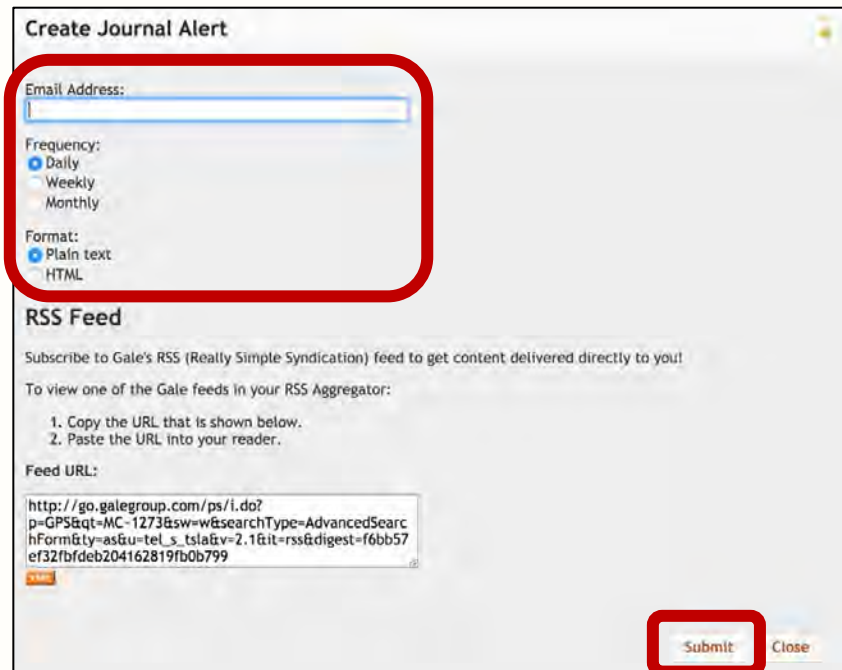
Create Journal Alert

Email Address:

Frequency:
Daily
Weekly
Monthly

Format:
Plain text
HTML

RSS Feed

Subscribe to Gale's RSS (Really Simple Syndication) feed to get content delivered directly to you!

To view one of the Gale feeds in your RSS Aggregator:

1. Copy the URL that is shown below.
2. Paste the URL into your reader.

Feed URL:

http://go.galegroup.com/ps/i.do?p=GPS&qt=MC-1273&sw=w&searchType=AdvancedSearchForm&ty=as&u=tel_s_tsla&v=2.1&it=rss&digest=f6bb57ef32fbfdeb204162819fb0b799

XML

Submit Close